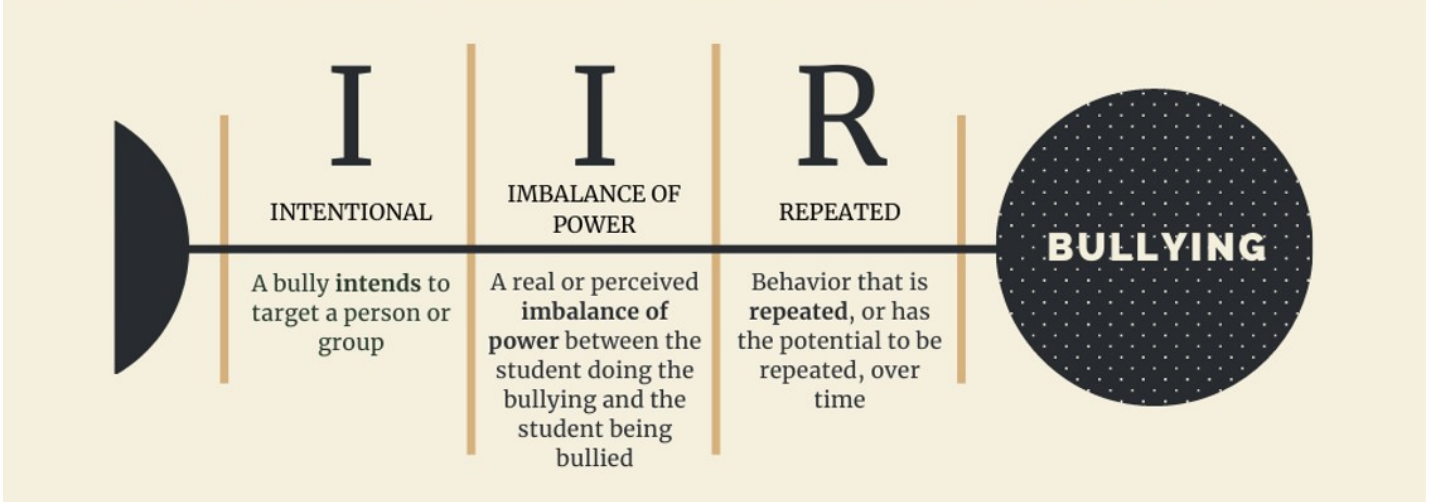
I

INTENTIONAL

A bully **intends** to target a person or group

I

IMBALANCE OF POWER

A real or perceived **imbalance of power** between the student doing the bullying and the student being bullied

R

REPEATED

Behavior that is **repeated**, or has the potential to be repeated, over time

BULLYING